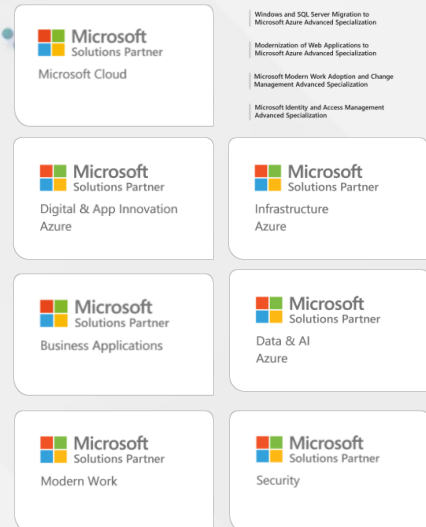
Microsoft
Solutions Partner
Microsoft Cloud

Windows and SQL Server Migration to Microsoft Azure Advanced Specialization

Modernization of Web Applications to Microsoft Azure Advanced Specialization

Microsoft Modern Work Adoption and Change Management Advanced Specialization

Microsoft Identity and Access Management Advanced Specialization

Microsoft
Solutions Partner
Digital & App Innovation
Azure

Microsoft
Solutions Partner
Infrastructure
Azure

Microsoft
Solutions Partner
Business Applications

Microsoft
Solutions Partner
Data & AI
Azure

Microsoft
Solutions Partner
Modern Work

Microsoft
Solutions Partner
Security